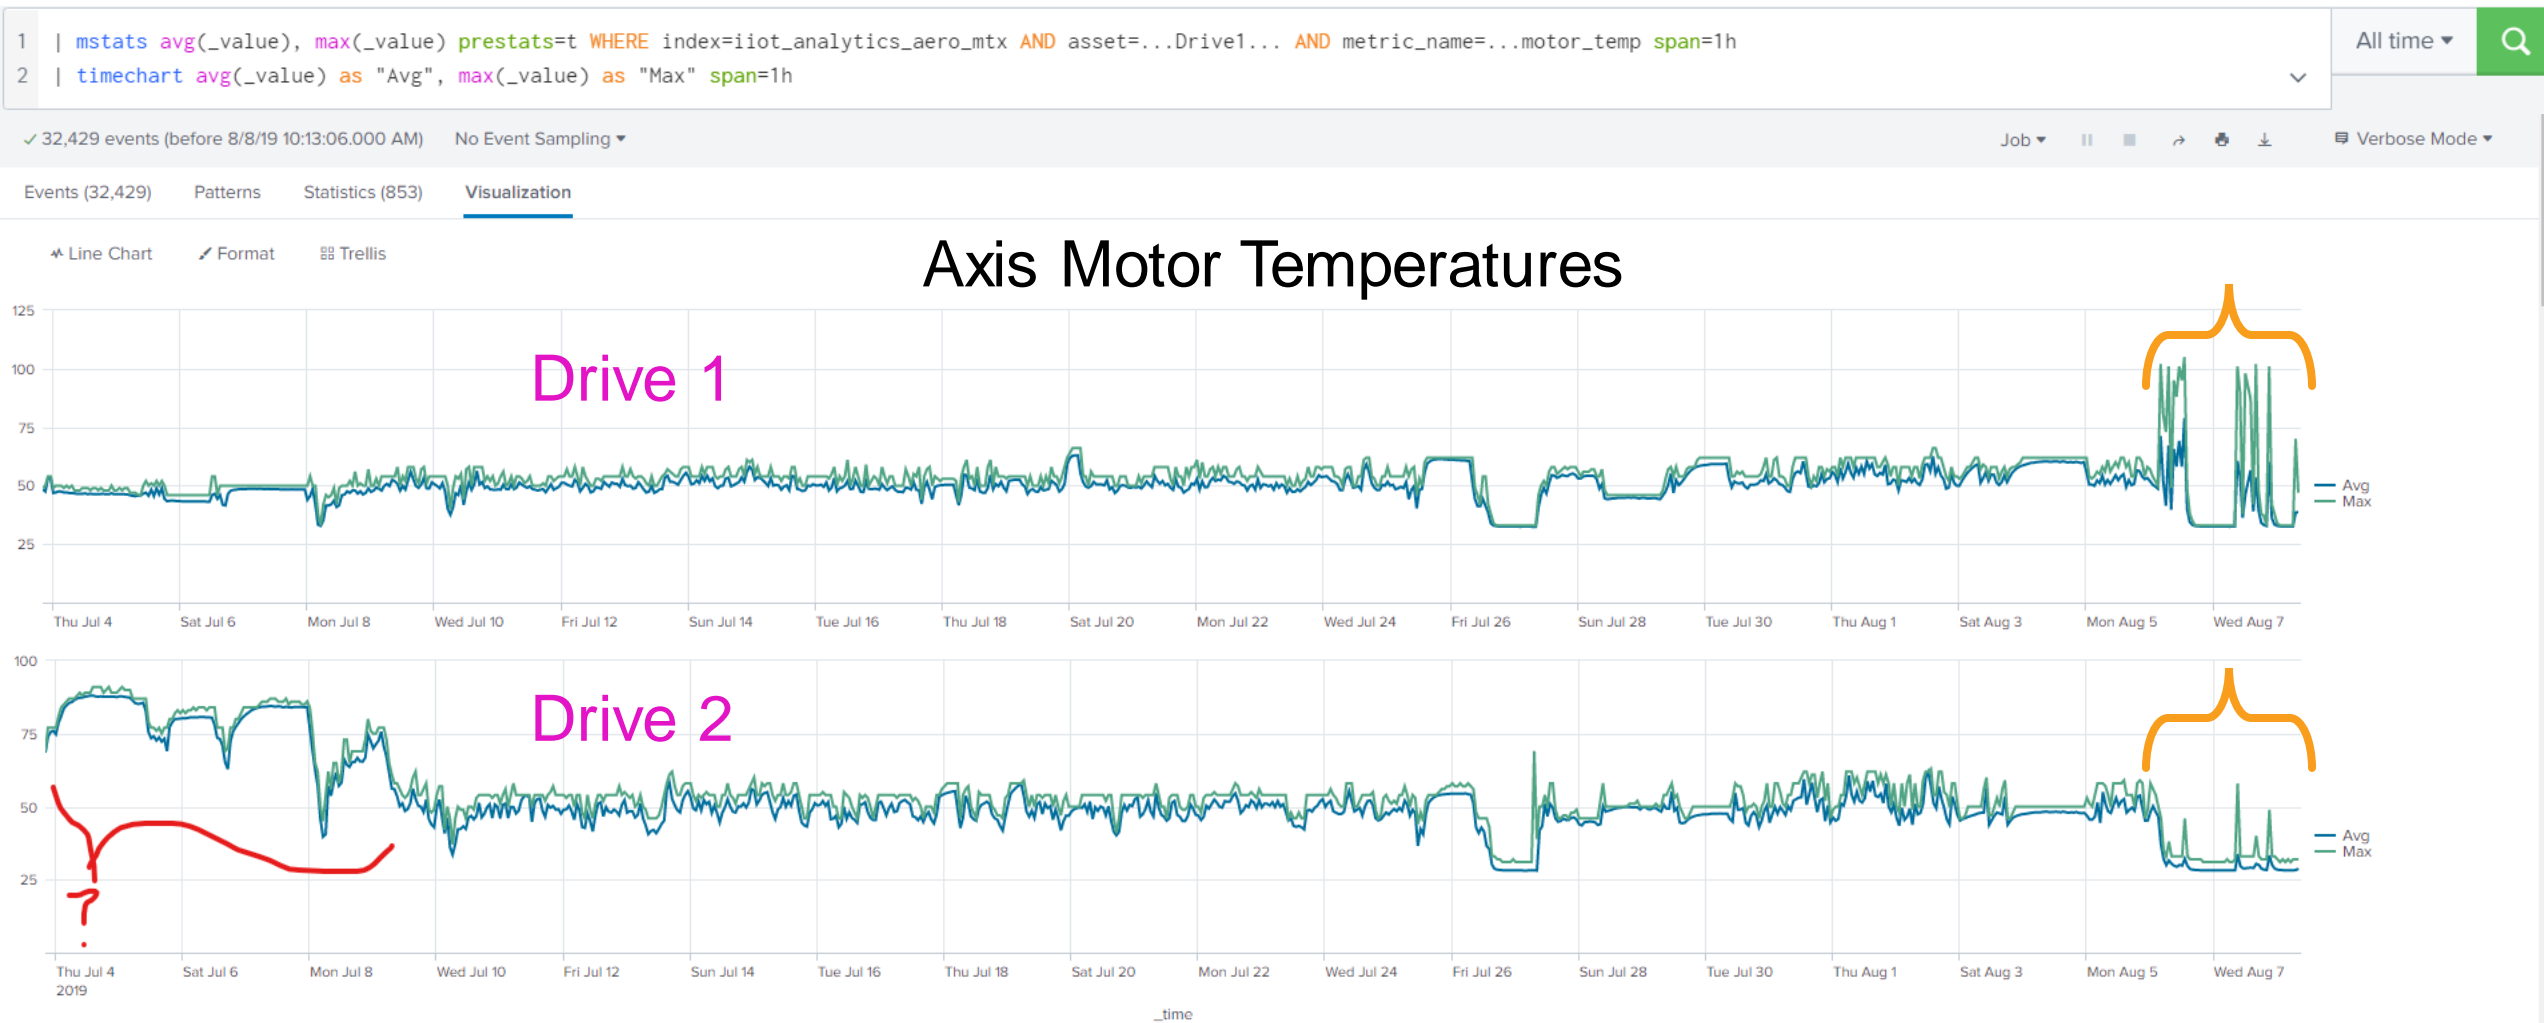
1 | mstats avg(_value), max(_value) prestats=t WHERE index=iiot_analytics_aero_mtx AND asset=...Drive1... AND metric_name=...motor_temp span=1h
2 | timechart avg(_value) as "Avg", max(_value) as "Max" span=1h

All time ▾

✓ 32,429 events (before 8/8/19 10:13:06.000 AM) No Event Sampling ▾

Job ▾ Verbose Mode ▾

Events (32,429) Patterns Statistics (853) Visualization

Line Chart Format Trellis

Axis Motor Temperatures

Drive 1

125
100
75
50
25

Avg
Max

Thu Jul 4 Sat Jul 6 Mon Jul 8 Wed Jul 10 Fri Jul 12 Sun Jul 14 Tue Jul 16 Thu Jul 18 Sat Jul 20 Mon Jul 22 Wed Jul 24 Fri Jul 26 Sun Jul 28 Tue Jul 30 Thu Aug 1 Sat Aug 3 Mon Aug 5 Wed Aug 7

Drive 2

100
75
50
25

?

Avg
Max

Thu Jul 4 2019 Sat Jul 6 Mon Jul 8 Wed Jul 10 Fri Jul 12 Sun Jul 14 Tue Jul 16 Thu Jul 18 Sat Jul 20 Mon Jul 22 Wed Jul 24 Fri Jul 26 Sun Jul 28 Tue Jul 30 Thu Aug 1 Sat Aug 3 Mon Aug 5 Wed Aug 7

_time